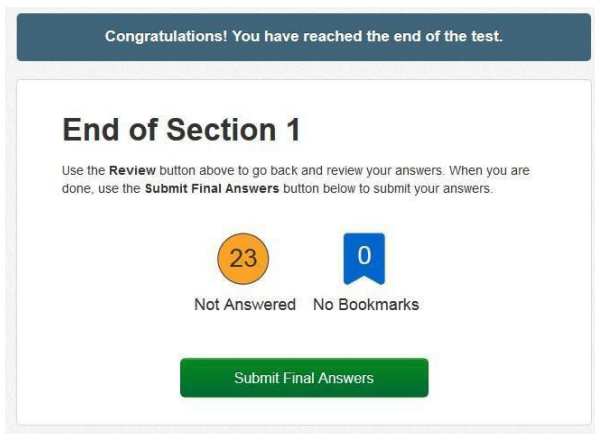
Congratulations! You have reached the end of the test.

End of Section 1

Use the **Review** button above to go back and review your answers. When you are done, use the **Submit Final Answers** button below to submit your answers.

23
Not Answered

0
No Bookmarks

Submit Final Answers